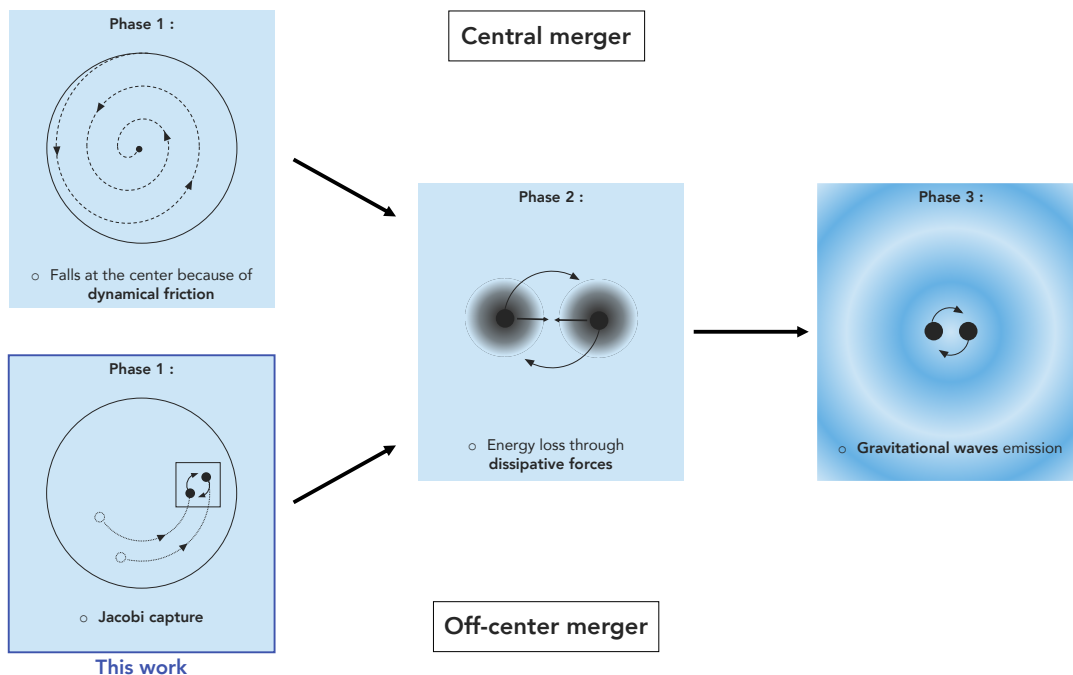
Phase 1 :

○ Falls at the center because of **dynamical friction**

Central merger

Phase 2 :

○ Energy loss through **dissipative forces**

Phase 3 :

○ **Gravitational waves** emission

Phase 1 :

○ **Jacobi capture**

This work

Off-center merger